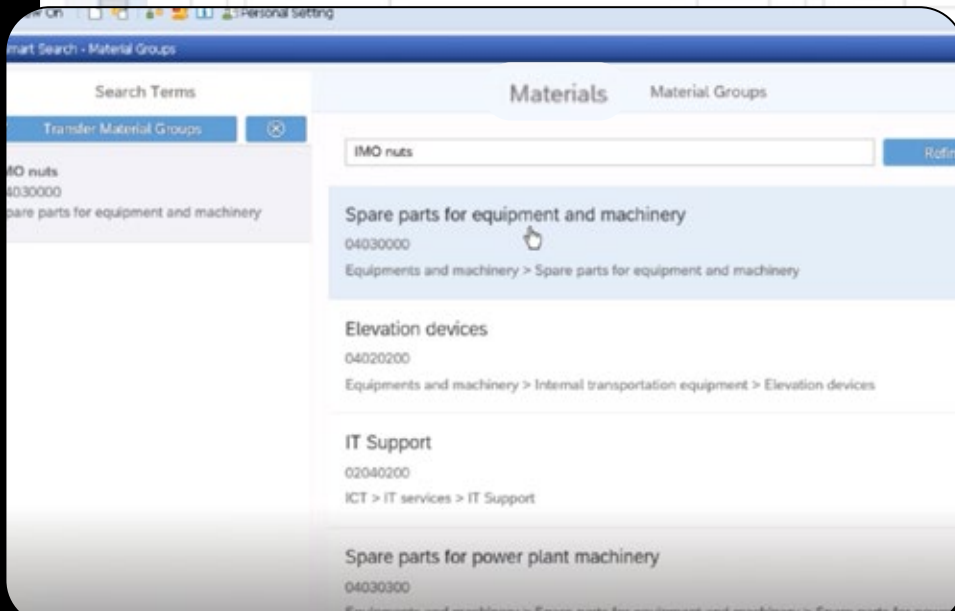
ew On Personal setting

mart Search - Material Groups

Search Terms

Transfer Material Groups

IMO nuts
04030000
Spare parts for equipment and machinery

Materials

Material Groups

IMO nuts

Refin

Spare parts for equipment and machinery
04030000
Equipments and machinery > Spare parts for equipment and machinery

Elevation devices
04020200
Equipments and machinery > Internal transportation equipment > Elevation devices

IT Support
02040200
ICT > IT services > IT Support

Spare parts for power plant machinery
04030300
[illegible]